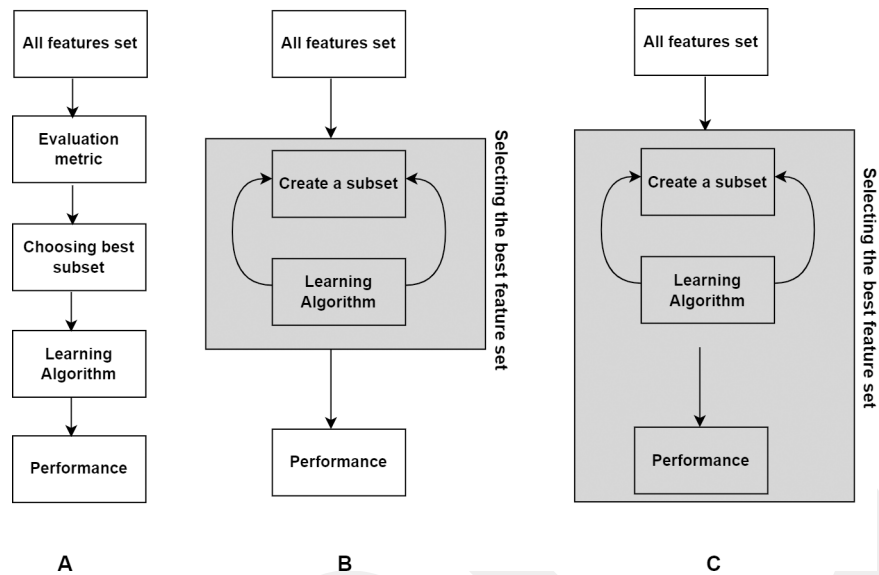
All features set

Evaluation metric

Choosing best subset

Learning Algorithm

Performance

A

All features set

Create a subset

Learning Algorithm

Selecting the best feature set

Performance

B

All features set

Create a subset

Learning Algorithm

Performance

Selecting the best feature set

C